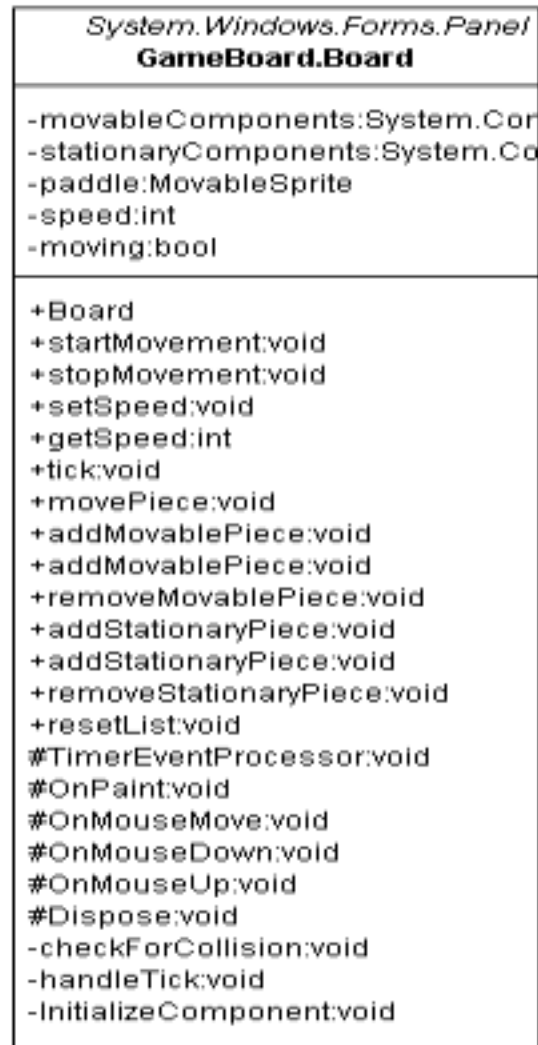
System.Windows.Forms.Panel
GameBoard.Board

-movableComponents:System.Cor
-stationaryComponents:System.Co
-paddle:MovableSprite
-speed:int
-moving:bool

+Board
+startMovement:void
+stopMovement:void
+setSpeed:void
+getSpeed:int
+tick:void
+movePiece:void
+addMovablePiece:void
+addMovablePiece:void
+removeMovablePiece:void
+addStationaryPiece:void
+addStationaryPiece:void
+removeStationaryPiece:void
+resetList:void
#TimerEventProcessor:void
#OnPaint:void
#OnMouseMove:void
#OnMouseDown:void
#OnMouseUp:void
#Dispose:void
-checkForCollision:void
-handleTick:void
-InitializeComponent:void